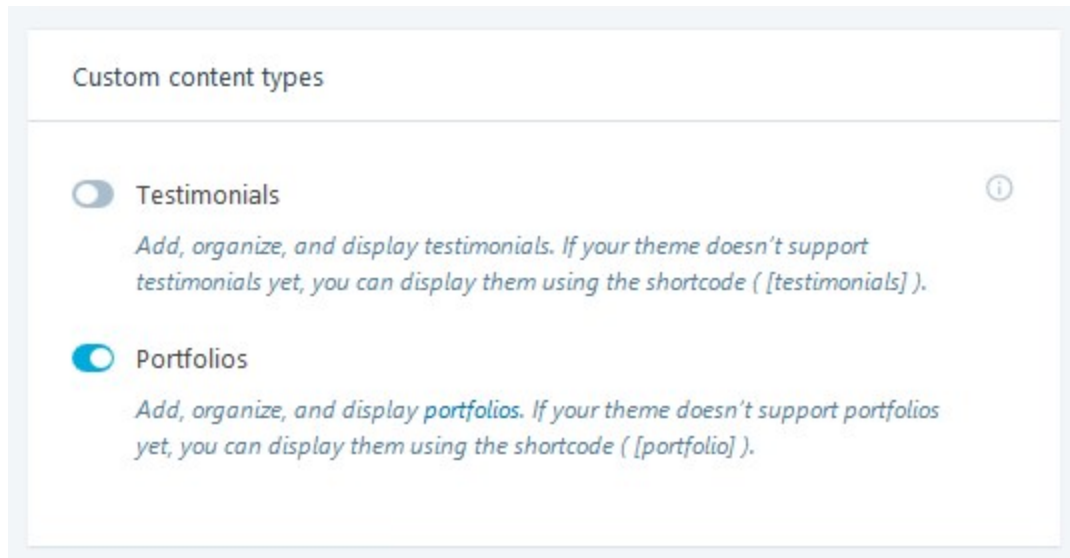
Custom content types

Testimonials

Add, organize, and display testimonials. If your theme doesn't support testimonials yet, you can display them using the shortcode ( [testimonials] ).

Portfolios

Add, organize, and display portfolios. If your theme doesn't support portfolios yet, you can display them using the shortcode ( [portfolio] ).